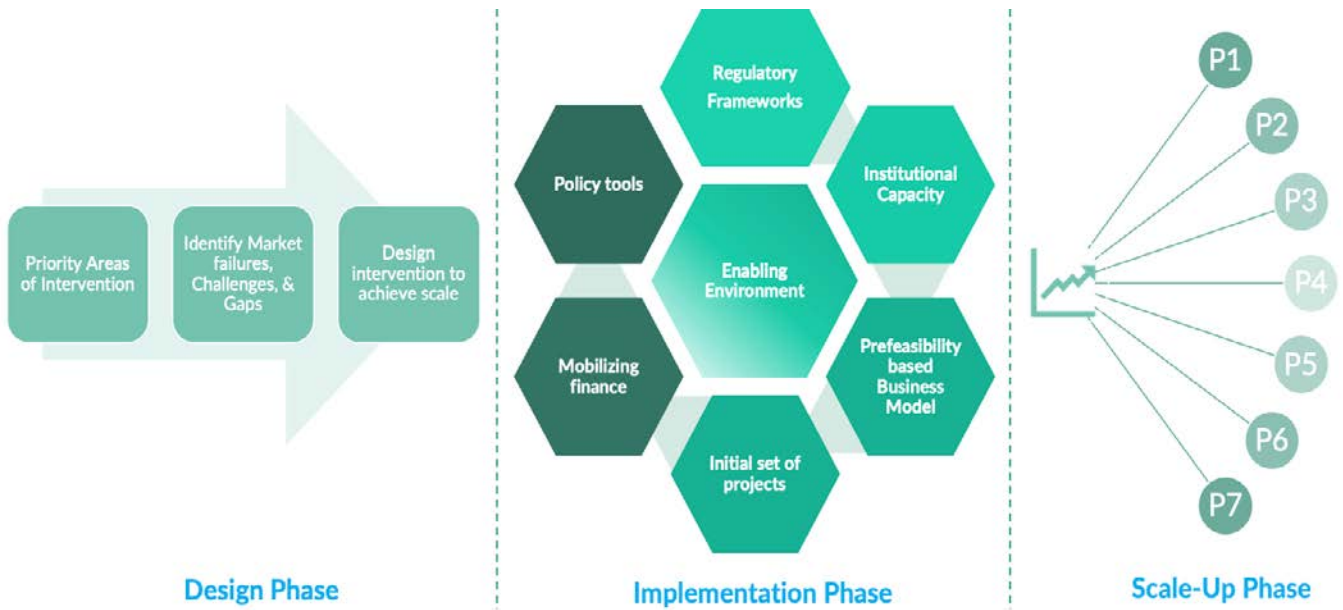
Priority Areas of Intervention

Identify Market failures, Challenges, & Gaps

Design intervention to achieve scale

Design Phase

Regulatory Frameworks

Policy tools

Institutional Capacity

Enabling Environment

Mobilizing finance

Prefeasibility based Business Model

Initial set of projects

Implementation Phase

P1

P2

P3

P4

P5

P6

P7

Scale-Up Phase